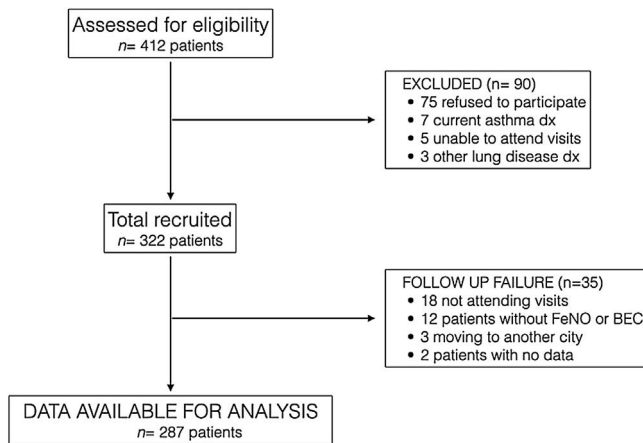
Assessed for eligibility
$n$= 412 patients

EXCLUDED (n= 90)
• 75 refused to participate
• 7 current asthma dx
• 5 unable to attend visits
• 3 other lung disease dx

Total recruited
$n$= 322 patients

FOLLOW UP FAILURE (n=35)
• 18 not attending visits
• 12 patients without FeNO or BEC
• 3 moving to another city
• 2 patients with no data

DATA AVAILABLE FOR ANALYSIS
$n$= 287 patients